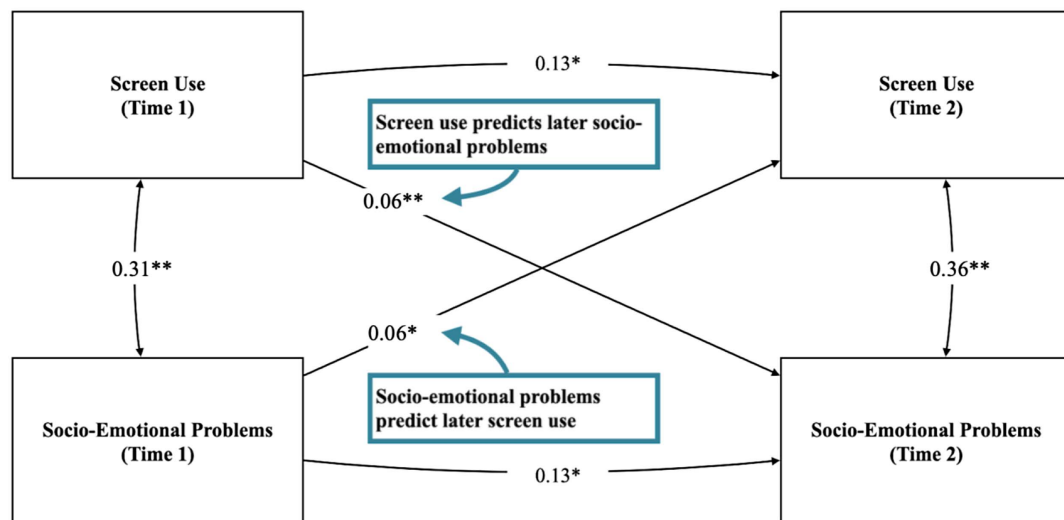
Screen Use
(Time 1)

0.13*

Screen Use
(Time 2)

Screen use predicts later socio-emotional problems

0.06**

0.31**

0.36**

0.06*

Socio-emotional problems predict later screen use

Socio-Emotional Problems
(Time 1)

0.13*

Socio-Emotional Problems
(Time 2)